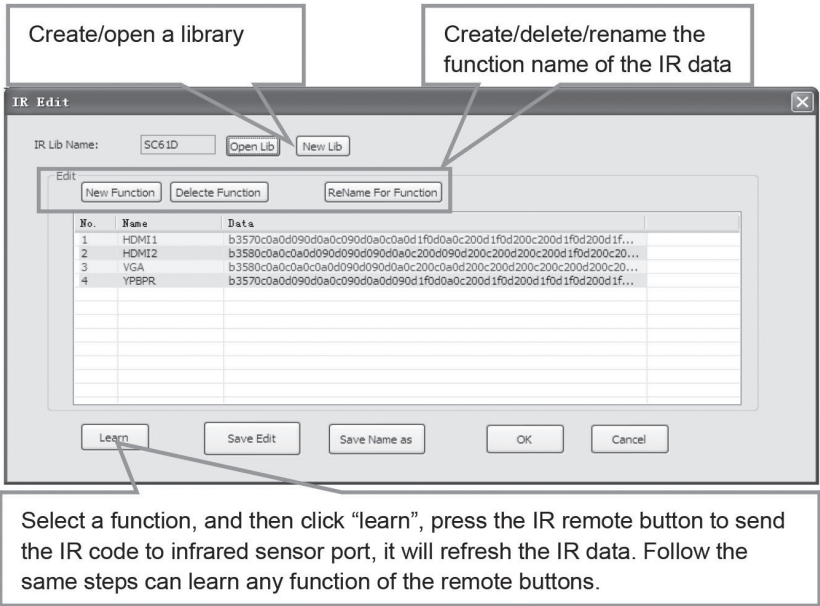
Create/open a library

Create/delete/rename the function name of the IR data

IR Edit

IR Lib Name: SC61D Open Lib New Lib

Edit

New Function Delecte Function ReName For Function

| No. | Name | Data |
|---|---|---|
| 1 | HDMI1 | b3570c0a0d090d0a0c090d0a0c0a0d1f0d0a0c200d1f0d200c200d1f0d200d1f... |
| 2 | HDMI2 | b3580c0a0c0a0d090d090d090d0a0c200d090d200c200d200c200d1f0d200c20... |
| 3 | VGA | b3580c0a0c0a0d090d090d0a0c200c0a0d200c200d200c200c200d200c20... |
| 4 | YPBPR | b3570c0a0d090d0a0c090d0a0d090d1f0d0a0c200d1f0d200d1f0d1f0d200d1f... |

Learn Save Edit Save Name as OK Cancel

Select a function, and then click “learn”, press the IR remote button to send the IR code to infrared sensor port, it will refresh the IR data. Follow the same steps can learn any function of the remote buttons.